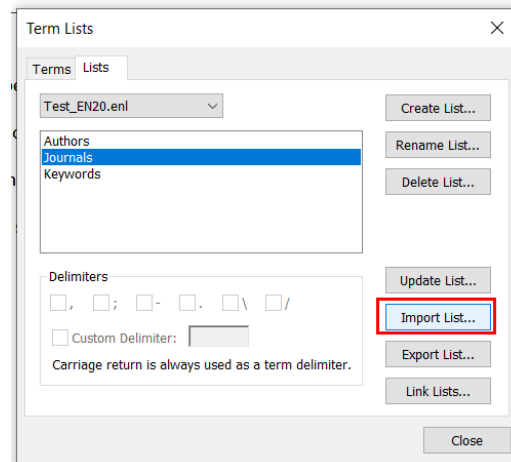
Term Lists

Terms Lists

Test_EN20.enl

Authors
Journals
Keywords

Create List...

Rename List...

Delete List...

Delimiters

, ; - . \ /

Custom Delimiter:

Carriage return is always used as a term delimiter.

Update List...

Import List...

Export List...

Link Lists...

Close